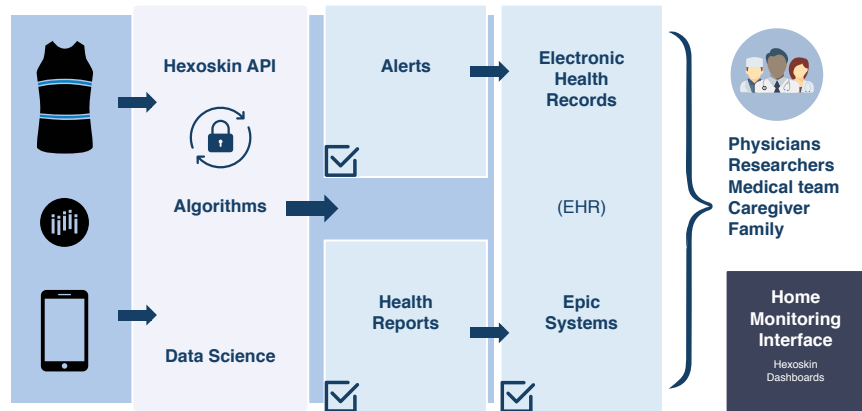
Hexoskin API

Algorithms

Data Science

Alerts

Health Reports

Electronic Health Records

(EHR)

Epic Systems

Physicians
Researchers
Medical team
Caregiver
Family

Home Monitoring Interface

Hexoskin Dashboards